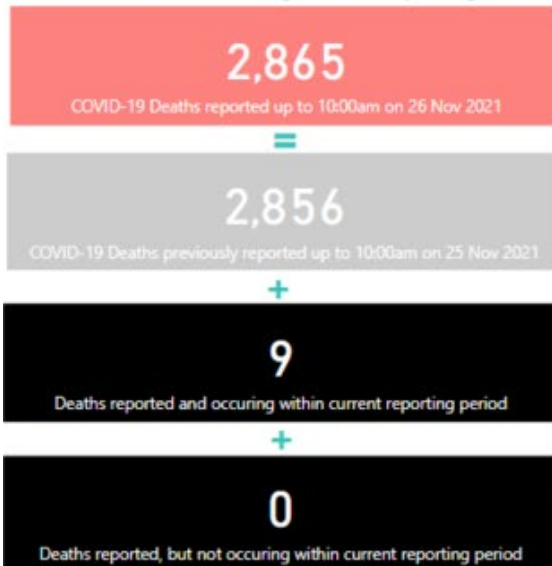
2,865

COVID-19 Deaths reported up to 10:00am on 26 Nov 2021

=

2,856

COVID-19 Deaths previously reported up to 10:00am on 25 Nov 2021

+

9

Deaths reported and occuring within current reporting period

+

0

Deaths reported, but not occuring within current reporting period